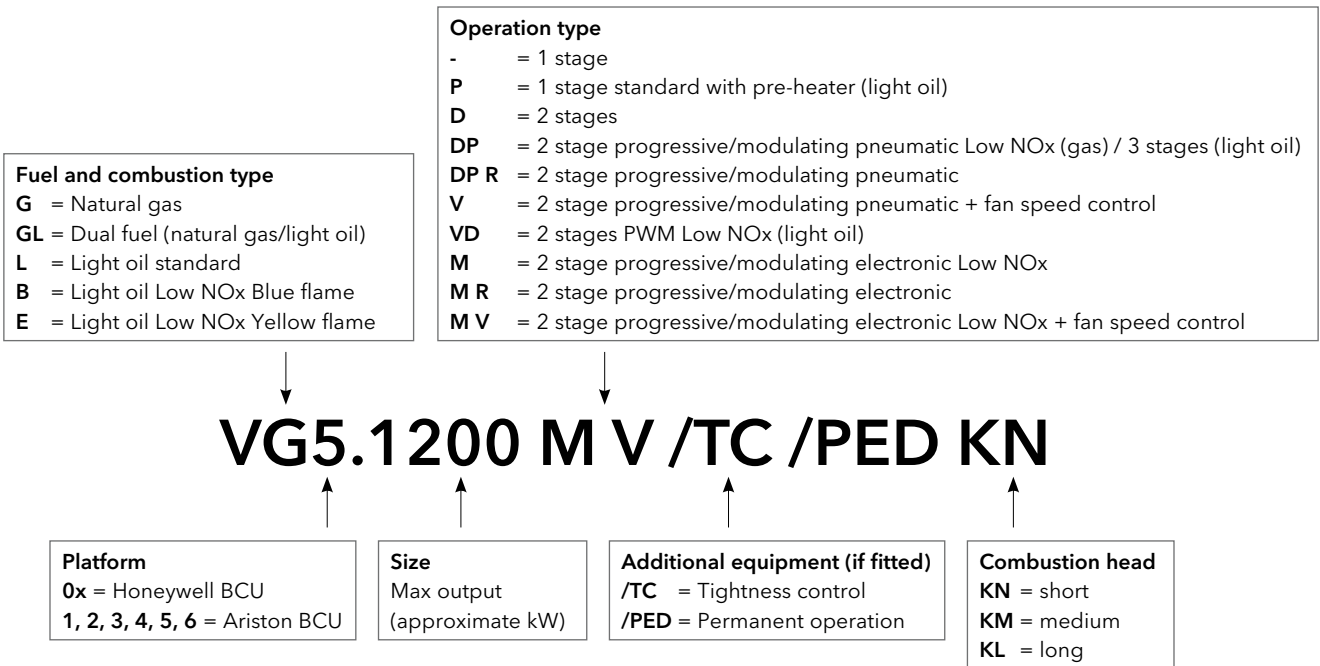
Operation type
- = 1 stage
P = 1 stage standard with pre-heater (light oil)
D = 2 stages
DP = 2 stage progressive/modulating pneumatic Low NOx (gas) / 3 stages (light oil)
DP R = 2 stage progressive/modulating pneumatic
V = 2 stage progressive/modulating pneumatic + fan speed control
VD = 2 stages PWM Low NOx (light oil)
M = 2 stage progressive/modulating electronic Low NOx
M R = 2 stage progressive/modulating electronic
M V = 2 stage progressive/modulating electronic Low NOx + fan speed control

Fuel and combustion type
G = Natural gas
GL = Dual fuel (natural gas/light oil)
L = Light oil standard
B = Light oil Low NOx Blue flame
E = Light oil Low NOx Yellow flame

VG5.1200 M V /TC /PED KN

Platform
0x = Honeywell BCU
1, 2, 3, 4, 5, 6 = Ariston BCU

Size
Max output
(approximate kW)

Additional equipment (if fitted)
/TC = Tightness control
/PED = Permanent operation

Combustion head
KN = short
KM = medium
KL = long